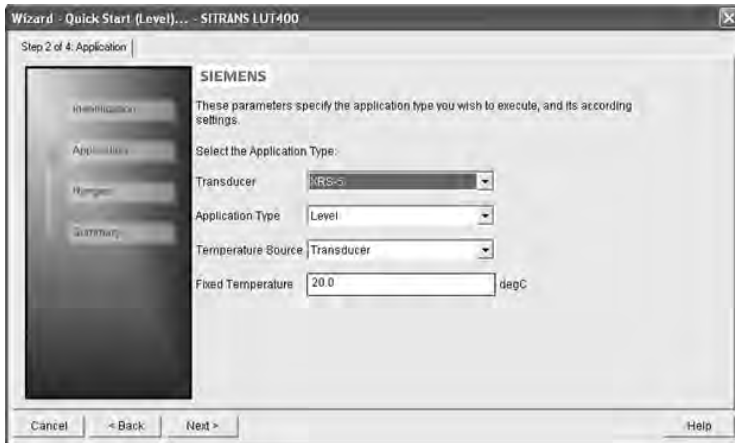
Wizard - Quick Start (Level)... - SITRANS LUT400

Step 2 of 4: Application

SIEMENS

Identification

Application

Ranges

Summary

These parameters specify the application type you wish to execute, and its according settings.

Select the Application Type:

Transducer XRS-5

Application Type Level

Temperature Source Transducer

Fixed Temperature 20.0 degC

Cancel < Back Next > Help